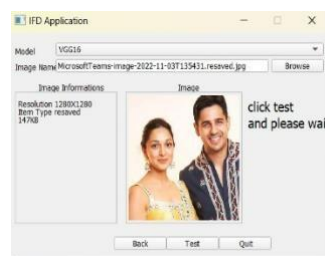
IFD Application

Model VGG16

Image Name MicrosoftTeams-image-2022-11-03T135431.resaved.jpg Browse

Image Informations

Resolution 1280X1280
Item Type resaved
147KB

Image

click test
and please wai

Back Test Quit